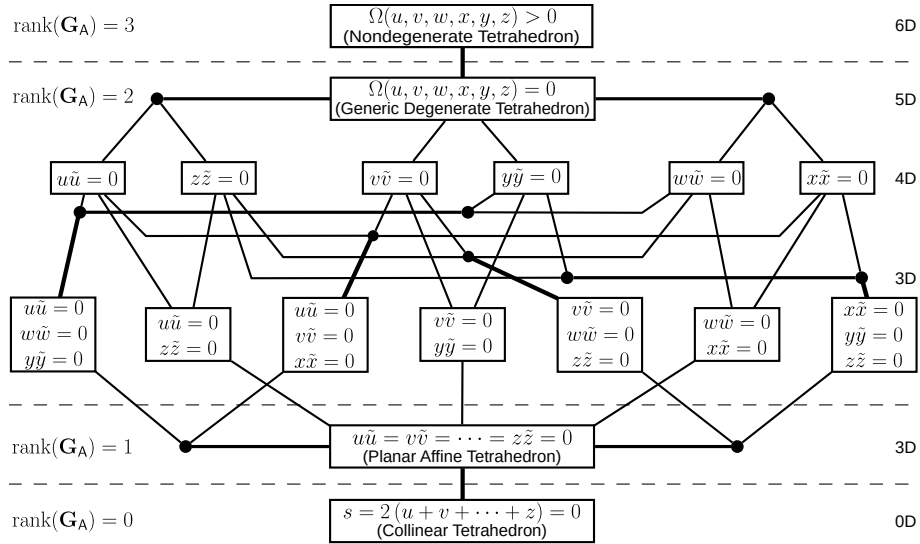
$\mathrm{rank}(\mathbf{G}_\mathsf{A}) = 3$

$\Omega(u,v,w,x,y,z) > 0$
(Nondegenerate Tetrahedron)

6D

$\mathrm{rank}(\mathbf{G}_\mathsf{A}) = 2$

$\Omega(u,v,w,x,y,z) = 0$
(Generic Degenerate Tetrahedron)

5D

$u\tilde{u} = 0$ $z\tilde{z} = 0$ $v\tilde{v} = 0$ $y\tilde{y} = 0$ $w\tilde{w} = 0$ $x\tilde{x} = 0$

4D

3D

$u\tilde{u} = 0$ $w\tilde{w} = 0$ $y\tilde{y} = 0$

$u\tilde{u} = 0$ $z\tilde{z} = 0$

$u\tilde{u} = 0$ $v\tilde{v} = 0$ $x\tilde{x} = 0$

$v\tilde{v} = 0$ $y\tilde{y} = 0$

$v\tilde{v} = 0$ $w\tilde{w} = 0$ $z\tilde{z} = 0$

$w\tilde{w} = 0$ $x\tilde{x} = 0$

$x\tilde{x} = 0$ $y\tilde{y} = 0$ $z\tilde{z} = 0$

$\mathrm{rank}(\mathbf{G}_\mathsf{A}) = 1$

$u\tilde{u} = v\tilde{v} = \cdots = z\tilde{z} = 0$
(Planar Affine Tetrahedron)

3D

$\mathrm{rank}(\mathbf{G}_\mathsf{A}) = 0$

$s = 2\,(u + v + \cdots + z) = 0$
(Collinear Tetrahedron)

0D